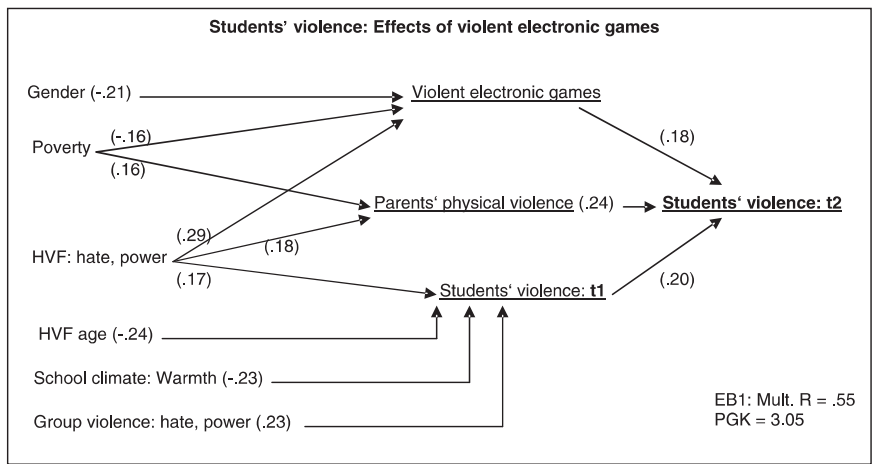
Students' violence: Effects of violent electronic games

Gender (-.21)

Violent electronic games

Poverty

(-.16)

(.16)

(.18)

Parents' physical violence (.24)

Students' violence: t2

(.29)

(.18)

HVF: hate, power

(.17)

(.20)

Students' violence: t1

HVF age (-.24)

School climate: Warmth (-.23)

Group violence: hate, power (.23)

EB1: Mult. R = .55
PGK = 3.05